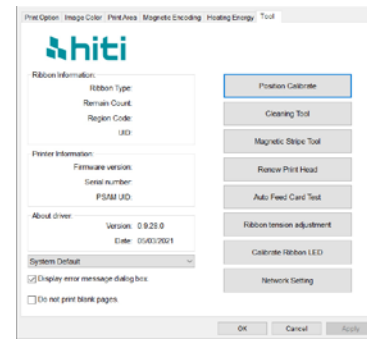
Print Option | Image Color | Print Area | Magnetic Encoding | Heating Energy | Tool

hiti

Ribbon Information:
Ribbon Type:
Remain Count:
Region Code:
UID:

Printer Information:
Firmware version:
Serial number:
PSAM UID:

About driver:
Version: 0.9.28.0
Date: 05/03/2021

System Default

Display error message dialog box

Do not print blank pages

Position Calibrate

Cleaning Tool

Magnetic Stripe Tool

Renew Print Head

Auto Feed Card Test

Ribbon tension adjustment

Calibrate Ribbon LED

Network Setting

OK | Cancel | Apply